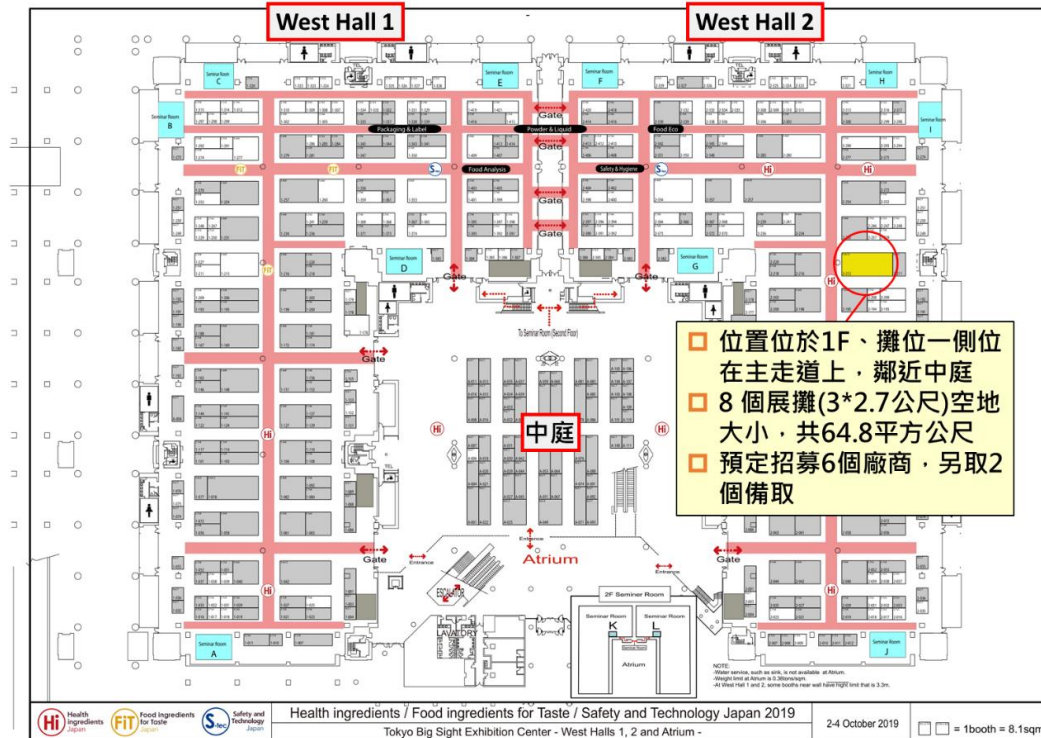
West Hall 1

West Hall 2

Seminar Room C

Seminar Room E

Seminar Room F

Seminar Room H

Seminar Room B

Seminar Room I

Gate

Packaging & Label

Powder & Liquid

Food Eco

Food Analysis

Safety & Hygiene

Gate

Gate

Seminar Room D

Seminar Room G

Gate

Gate

To Seminar Room (Second Floor)

Gate

□ 位置位於1F、攤位一側位在主走道上，鄰近中庭
□ 8 個展攤(3*2.7公尺)空地大小，共64.8平方公尺
□ 預定招募6個廠商，另取2個備取

中庭

Entrance

Gate

Entrance

Atrium

Entrance

ESCALATOR

LAVATORY

2F Seminer Room

Seminar Room K

Seminar Room L

Atrium

Seminar Room A

Seminar Room J

NOTE:
-Water service, such as sink, is not available at Atrium.
-Weight limit at Atrium is 0.3tons/sqm.
-At West Hall 1 and 2, some booths near wall have hight limit that is 3.3m.

Health Ingredients Japan

Food Ingredients for Taste Japan

Safety and Technology Japan

Health ingredients / Food ingredients for Taste / Safety and Technology Japan 2019

Tokyo Big Sight Exhibition Center - West Halls 1, 2 and Atrium -

2-4 October 2019

= 1booth = 8.1sqm